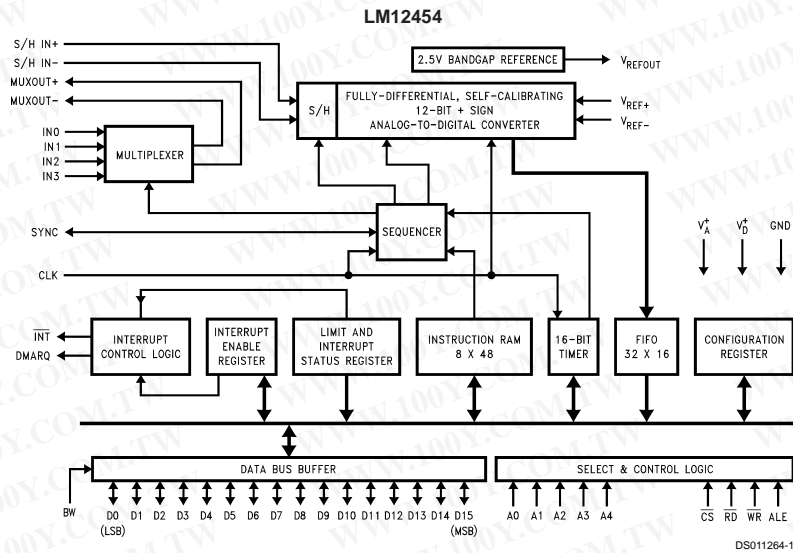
LM12454

S/H IN+
S/H IN−
MUXOUT+
MUXOUT−
IN0
IN1
IN2
IN3
MULTIPLEXER
2.5V BANDGAP REFERENCE
$V_{REFOUT}$
S/H
FULLY-DIFFERENTIAL, SELF-CALIBRATING 12-BIT + SIGN ANALOG-TO-DIGITAL CONVERTER
$V_{REF+}$
$V_{REF-}$
SYNC
SEQUENCER
$V_A^+$
$V_D^+$
GND
CLK
$\overline{INT}$
DMARQ
INTERRUPT CONTROL LOGIC
INTERRUPT ENABLE REGISTER
LIMIT AND INTERRUPT STATUS REGISTER
INSTRUCTION RAM 8 X 48
16-BIT TIMER
FIFO 32 X 16
CONFIGURATION REGISTER
DATA BUS BUFFER
SELECT & CONTROL LOGIC
BW
D0 (LSB)
D1
D2
D3
D4
D5
D6
D7
D8
D9
D10
D11
D12
D13
D14
D15 (MSB)
A0
A1
A2
A3
A4
$\overline{CS}$
$\overline{RD}$
$\overline{WR}$
ALE
DS011264-1